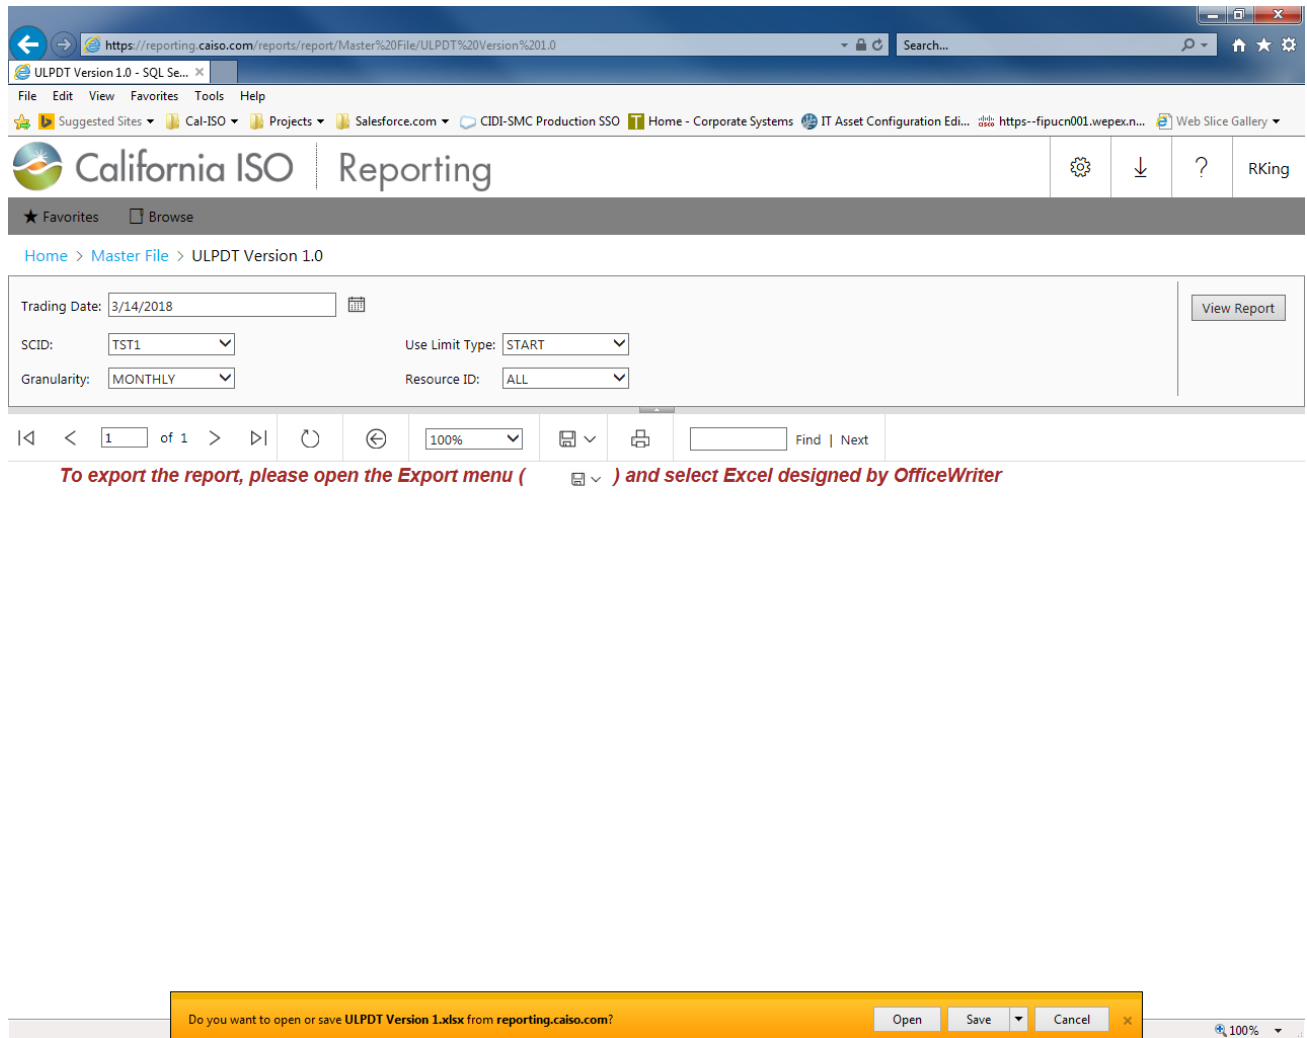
https://reporting.caiso.com/reports/report/Master%20File/ULPDT%20Version%201.0
Search...
ULPDT Version 1.0 - SQL Se...
File Edit View Favorites Tools Help
Suggested Sites Cal-ISO Projects Salesforce.com CIDI-SMC Production SSO Home - Corporate Systems IT Asset Configuration Edi... https--fipucn001.wepex.n... Web Slice Gallery
California ISO Reporting
RKing
Favorites Browse
Home > Master File > ULPDT Version 1.0

Trading Date: 3/14/2018
SCID: TST1
Use Limit Type: START
Granularity: MONTHLY
Resource ID: ALL
View Report

1 of 1
100%
Find | Next

To export the report, please open the Export menu ( ) and select Excel designed by OfficeWriter

Do you want to open or save ULPDT Version 1.xlsx from reporting.caiso.com?
Open Save Cancel
100%